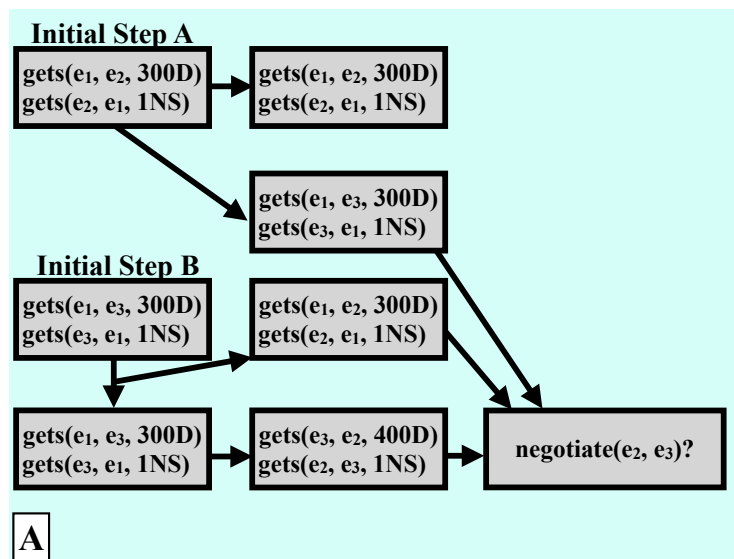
Initial Step A

gets($e_1$, $e_2$, 300D)
gets($e_2$, $e_1$, 1NS)

gets($e_1$, $e_2$, 300D)
gets($e_2$, $e_1$, 1NS)

gets($e_1$, $e_3$, 300D)
gets($e_3$, $e_1$, 1NS)

Initial Step B

gets($e_1$, $e_3$, 300D)
gets($e_3$, $e_1$, 1NS)

gets($e_1$, $e_2$, 300D)
gets($e_2$, $e_1$, 1NS)

gets($e_1$, $e_3$, 300D)
gets($e_3$, $e_1$, 1NS)

gets($e_3$, $e_2$, 400D)
gets($e_2$, $e_3$, 1NS)

negotiate($e_2$, $e_3$)?

A